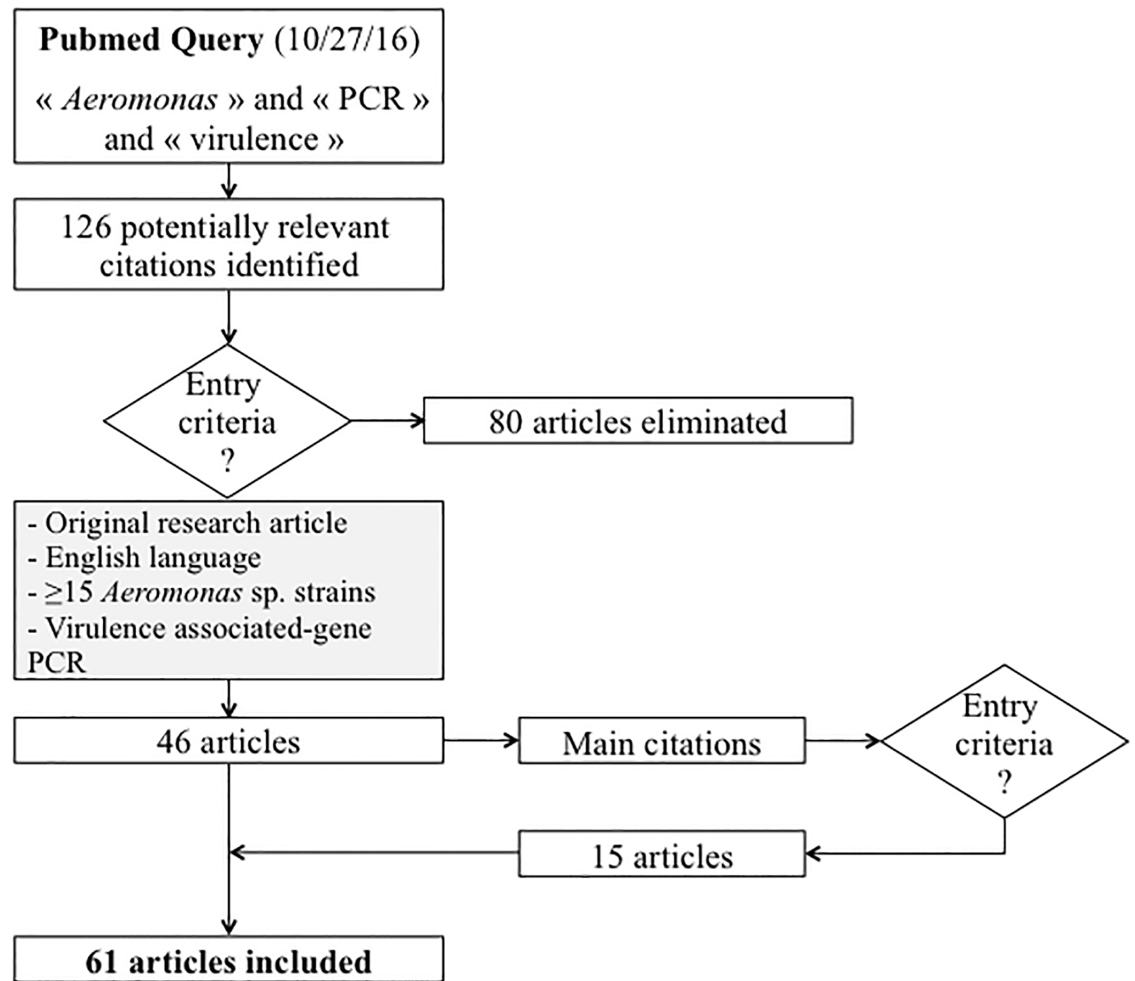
**Pubmed Query** (10/27/16)

« *Aeromonas* » and « PCR » and « virulence »

126 potentially relevant citations identified

Entry criteria ?

80 articles eliminated

- Original research article
- English language
- $\geq$15 *Aeromonas* sp. strains
- Virulence associated-gene PCR

46 articles

Main citations

Entry criteria ?

15 articles

**61 articles included**